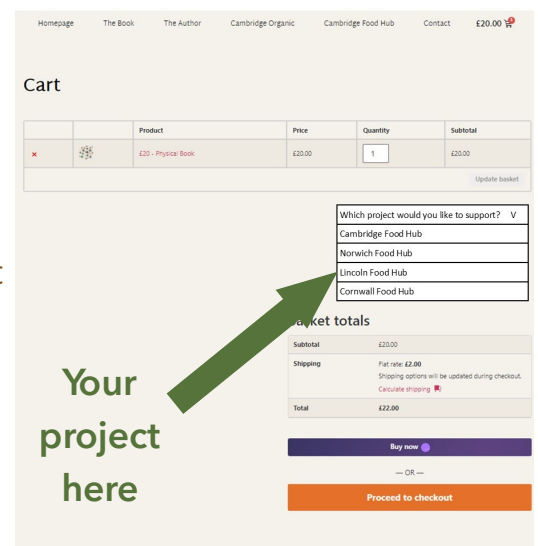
Homepage The Book The Author Cambridge Organic Cambridge Food Hub Contact £20.00 1

Cart

| | | Product | Price | Quantity | Subtotal |
|---|---|---|---|---|---|
| × | | £20 - Physical Book | £20.00 | 1 | £20.00 |

Update basket

Which project would you like to support? V
Cambridge Food Hub
Norwich Food Hub
Lincoln Food Hub
Cornwall Food Hub

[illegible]sket totals

| | |
|---|---|
| Subtotal | £20.00 |
| Shipping | Flat rate: **£2.00** Shipping options will be updated during checkout. Calculate shipping |
| Total | **£22.00** |

Buy now

— OR —

Proceed to checkout

Your project here